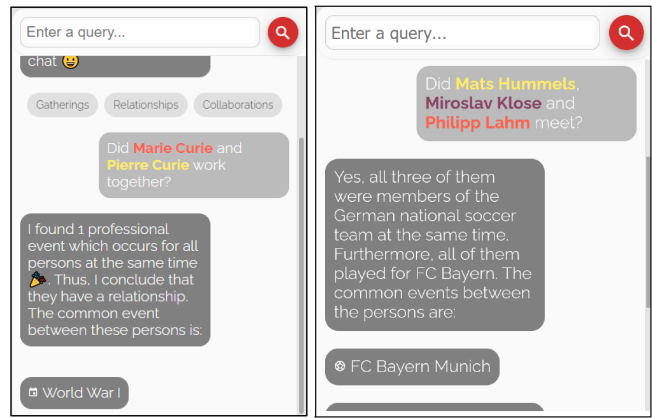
Enter a query...

chat 😀

Gatherings

Relationships

Collaborations

Did Marie Curie and Pierre Curie work together?

I found 1 professional event which occurs for all persons at the same time 🎉. Thus, I conclude that they have a relationship. The common event between these persons is:

📅 World War I

Enter a query...

Did Mats Hummels, Miroslav Klose and Philipp Lahm meet?

Yes, all three of them were members of the German national soccer team at the same time. Furthermore, all of them played for FC Bayern. The common events between the persons are:

⚽ FC Bayern Munich